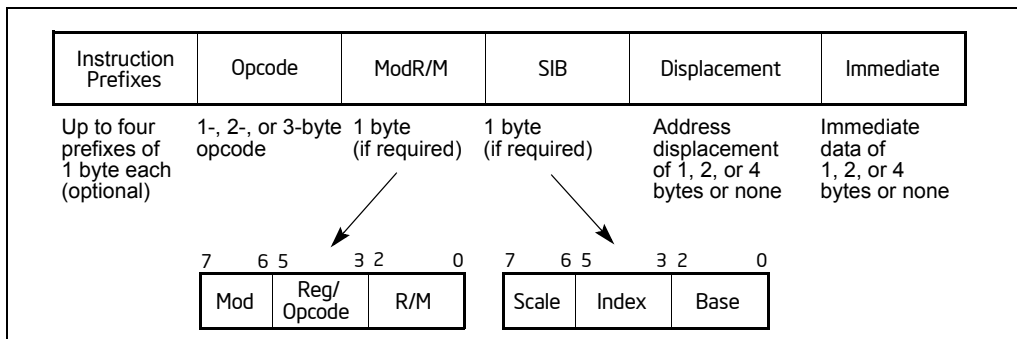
| Instruction Prefixes | Opcode | ModR/M | SIB | Displacement | Immediate |
|---|---|---|---|---|---|
| Up to four prefixes of 1 byte each (optional) | 1-, 2-, or 3-byte opcode | 1 byte (if required) | 1 byte (if required) | Address displacement of 1, 2, or 4 bytes or none | Immediate data of 1, 2, or 4 bytes or none |

7 6 5 3 2 0

| Mod | Reg/ Opcode | R/M |
|---|---|---|

7 6 5 3 2 0

| Scale | Index | Base |
|---|---|---|